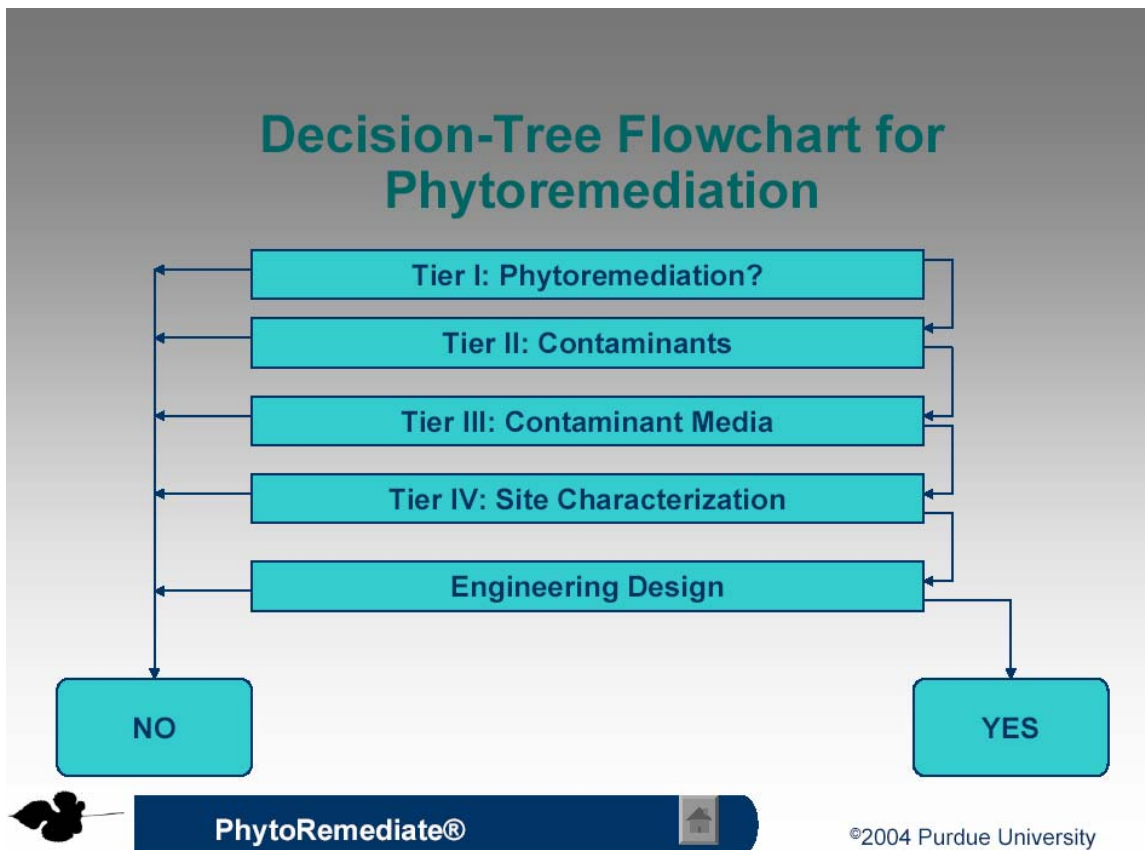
Decision-Tree Flowchart for Phytoremediation

Tier I: Phytoremediation?

Tier II: Contaminants

Tier III: Contaminant Media

Tier IV: Site Characterization

Engineering Design

NO

YES

PhytoRemediate®

©2004 Purdue University